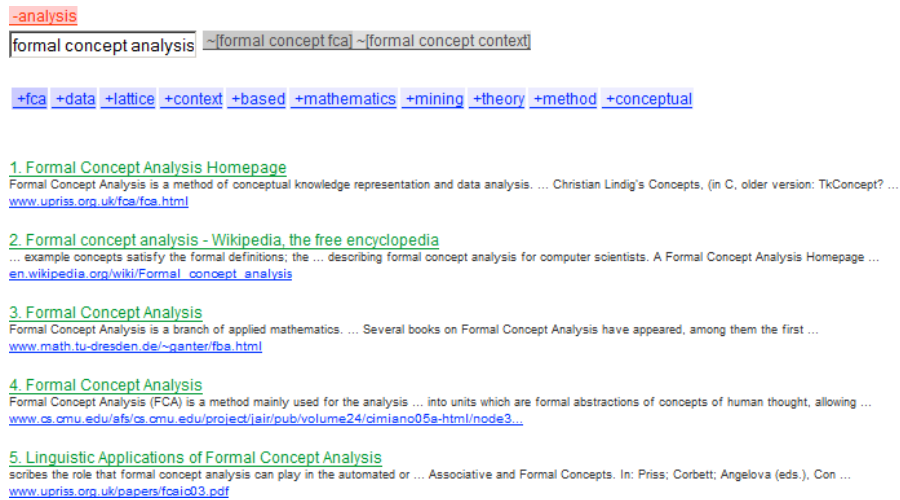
-analysis

formal concept analysis ~[formal concept fca] ~[formal concept context]

+fca +data +lattice +context +based +mathematics +mining +theory +method +conceptual

1. Formal Concept Analysis Homepage
Formal Concept Analysis is a method of conceptual knowledge representation and data analysis. ... Christian Lindig's Concepts, (in C, older version: TkConcept? ...
www.upriss.org.uk/fca/fca.html

2. Formal concept analysis - Wikipedia, the free encyclopedia
... example concepts satisfy the formal definitions; the ... describing formal concept analysis for computer scientists. A Formal Concept Analysis Homepage ...
en.wikipedia.org/wiki/Formal_concept_analysis

3. Formal Concept Analysis
Formal Concept Analysis is a branch of applied mathematics. ... Several books on Formal Concept Analysis have appeared, among them the first ...
www.math.tu-dresden.de/~ganter/fba.html

4. Formal Concept Analysis
Formal Concept Analysis (FCA) is a method mainly used for the analysis ... into units which are formal abstractions of concepts of human thought, allowing ...
www.cs.cmu.edu/afs/cs.cmu.edu/project/jair/pub/volume24/cimiano05a-html/node3...

5. Linguistic Applications of Formal Concept Analysis
scribes the role that formal concept analysis can play in the automated or ... Associative and Formal Concepts. In: Priss; Corbett; Angelova (eds.), Con ...
www.upriss.org.uk/papers/fcaic03.pdf